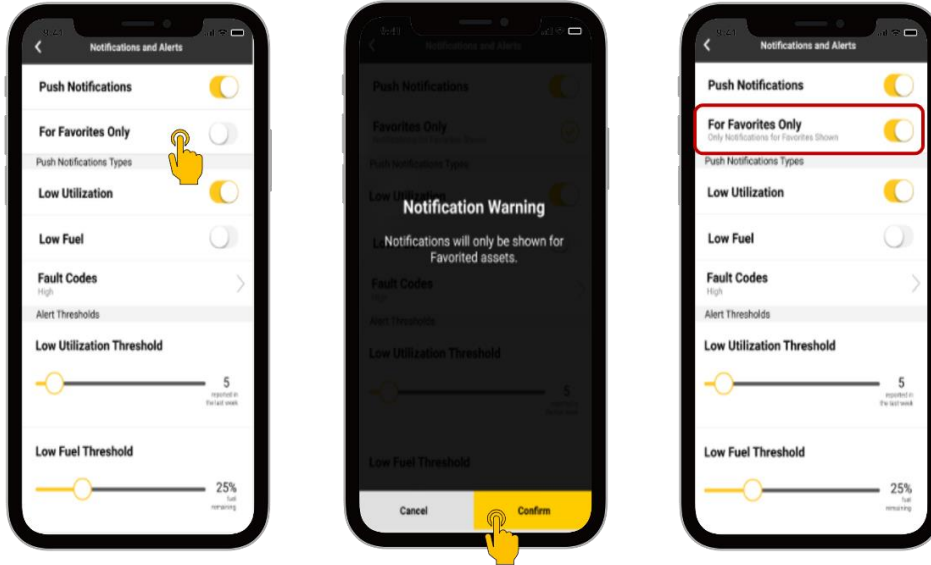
9:21

Notifications and Alerts

Push Notifications

For Favorites Only

Push Notifications Types

Low Utilization

Low Fuel

Fault Codes
High

Alert Thresholds

Low Utilization Threshold

5
reported in the last week

Low Fuel Threshold

25%
fuel remaining

9:21

Notifications and Alerts

Push Notifications

Favorites Only
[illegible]

Push Notifications Types

Low Utilization

Notification Warning

Notifications will only be shown for Favorited assets.

Fault Codes
High

Alert Thresholds

Low Utilization Threshold

5
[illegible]

Low Fuel Threshold

Cancel

Confirm

9:21

Notifications and Alerts

Push Notifications

For Favorites Only
Only Notifications for Favorites Shown

Push Notifications Types

Low Utilization

Low Fuel

Fault Codes
High

Alert Thresholds

Low Utilization Threshold

5
reported in the last week

Low Fuel Threshold

25%
fuel remaining